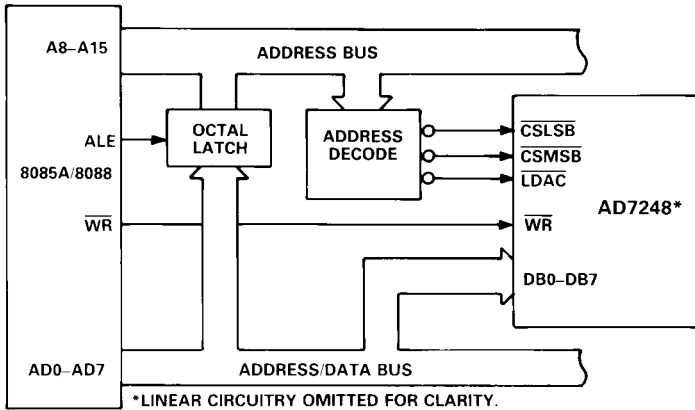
A8–A15

ADDRESS BUS

ALE

8085A/8088

OCTAL LATCH

ADDRESS DECODE

$\overline{CSLSB}$

$\overline{CSMSB}$

$\overline{LDAC}$

AD7248*

$\overline{WR}$

$\overline{WR}$

DB0–DB7

AD0–AD7

ADDRESS/DATA BUS

*LINEAR CIRCUITRY OMITTED FOR CLARITY.